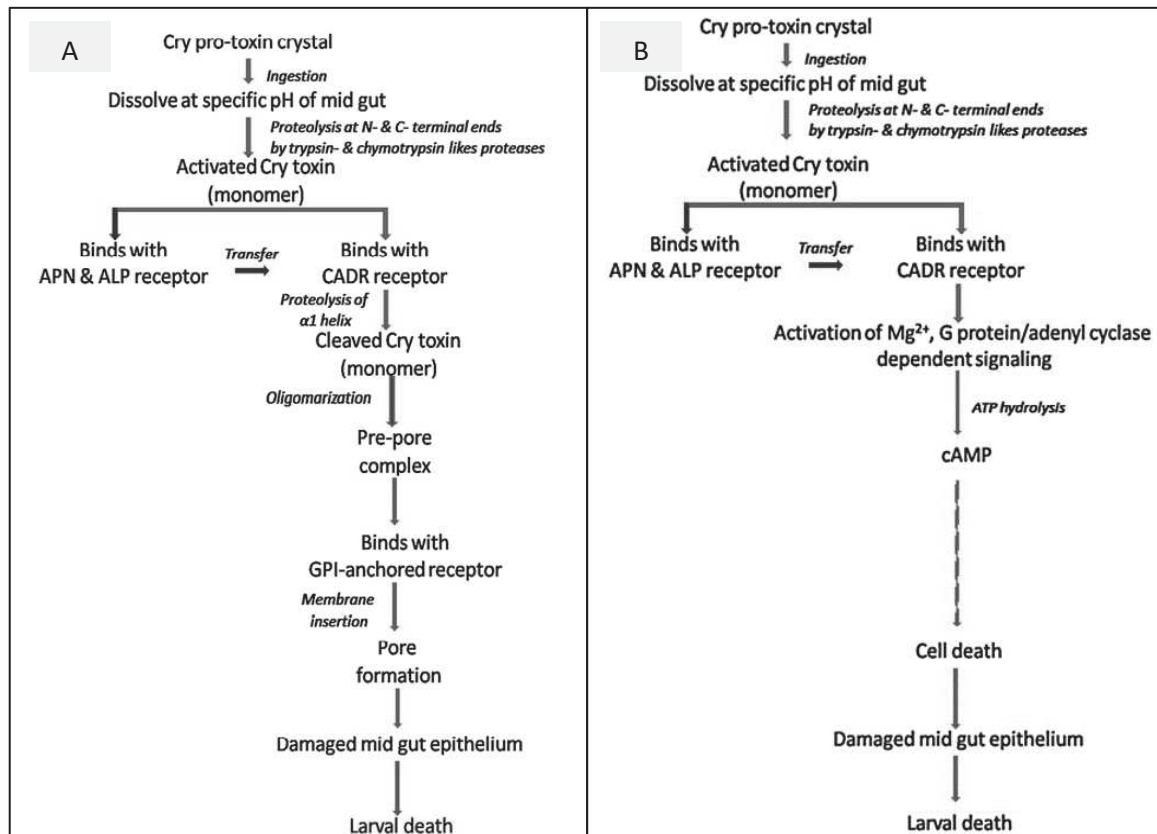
A

Cry pro-toxin crystal

Ingestion

Dissolve at specific pH of mid gut

Proteolysis at N- & C- terminal ends by trypsin- & chymotrypsin likes proteases

Activated Cry toxin (monomer)

Binds with APN & ALP receptor

Transfer

Binds with CADR receptor

Proteolysis of α1 helix

Cleaved Cry toxin (monomer)

Oligomarization

Pre-pore complex

Binds with GPI-anchored receptor

Membrane insertion

Pore formation

Damaged mid gut epithelium

Larval death

B

Cry pro-toxin crystal

Ingestion

Dissolve at specific pH of mid gut

Proteolysis at N- & C- terminal ends by trypsin- & chymotrypsin likes proteases

Activated Cry toxin (monomer)

Binds with APN & ALP receptor

Transfer

Binds with CADR receptor

Activation of $Mg^{2+}$, G protein/adenyl cyclase dependent signaling

ATP hydrolysis

cAMP

Cell death

Damaged mid gut epithelium

Larval death